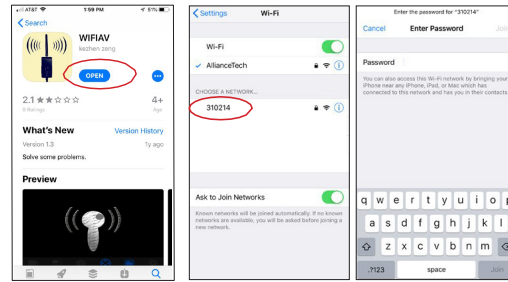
AT&T 1:59 PM 51%

Search

WIFIAV

kezhen zeng

OPEN

2.1 ★★☆☆☆

9 Ratings

4+

Age

What's New

Version History

Version 1.3

1y ago

Solve some problems.

Preview

Settings Wi-Fi

Wi-Fi

AllianceTech

CHOOSE A NETWORK...

310214

Ask to Join Networks

Known networks will be joined automatically. If no known networks are available, you will be asked before joining a new network.

Enter the password for "310214"

Cancel Enter Password Join

Password

You can also access this Wi-Fi network by bringing your iPhone near any iPhone, iPad, or Mac which has connected to this network and has you in their contacts.

q w e r t y u i o p

a s d f g h j k l

z x c v b n m

.?123 space Join